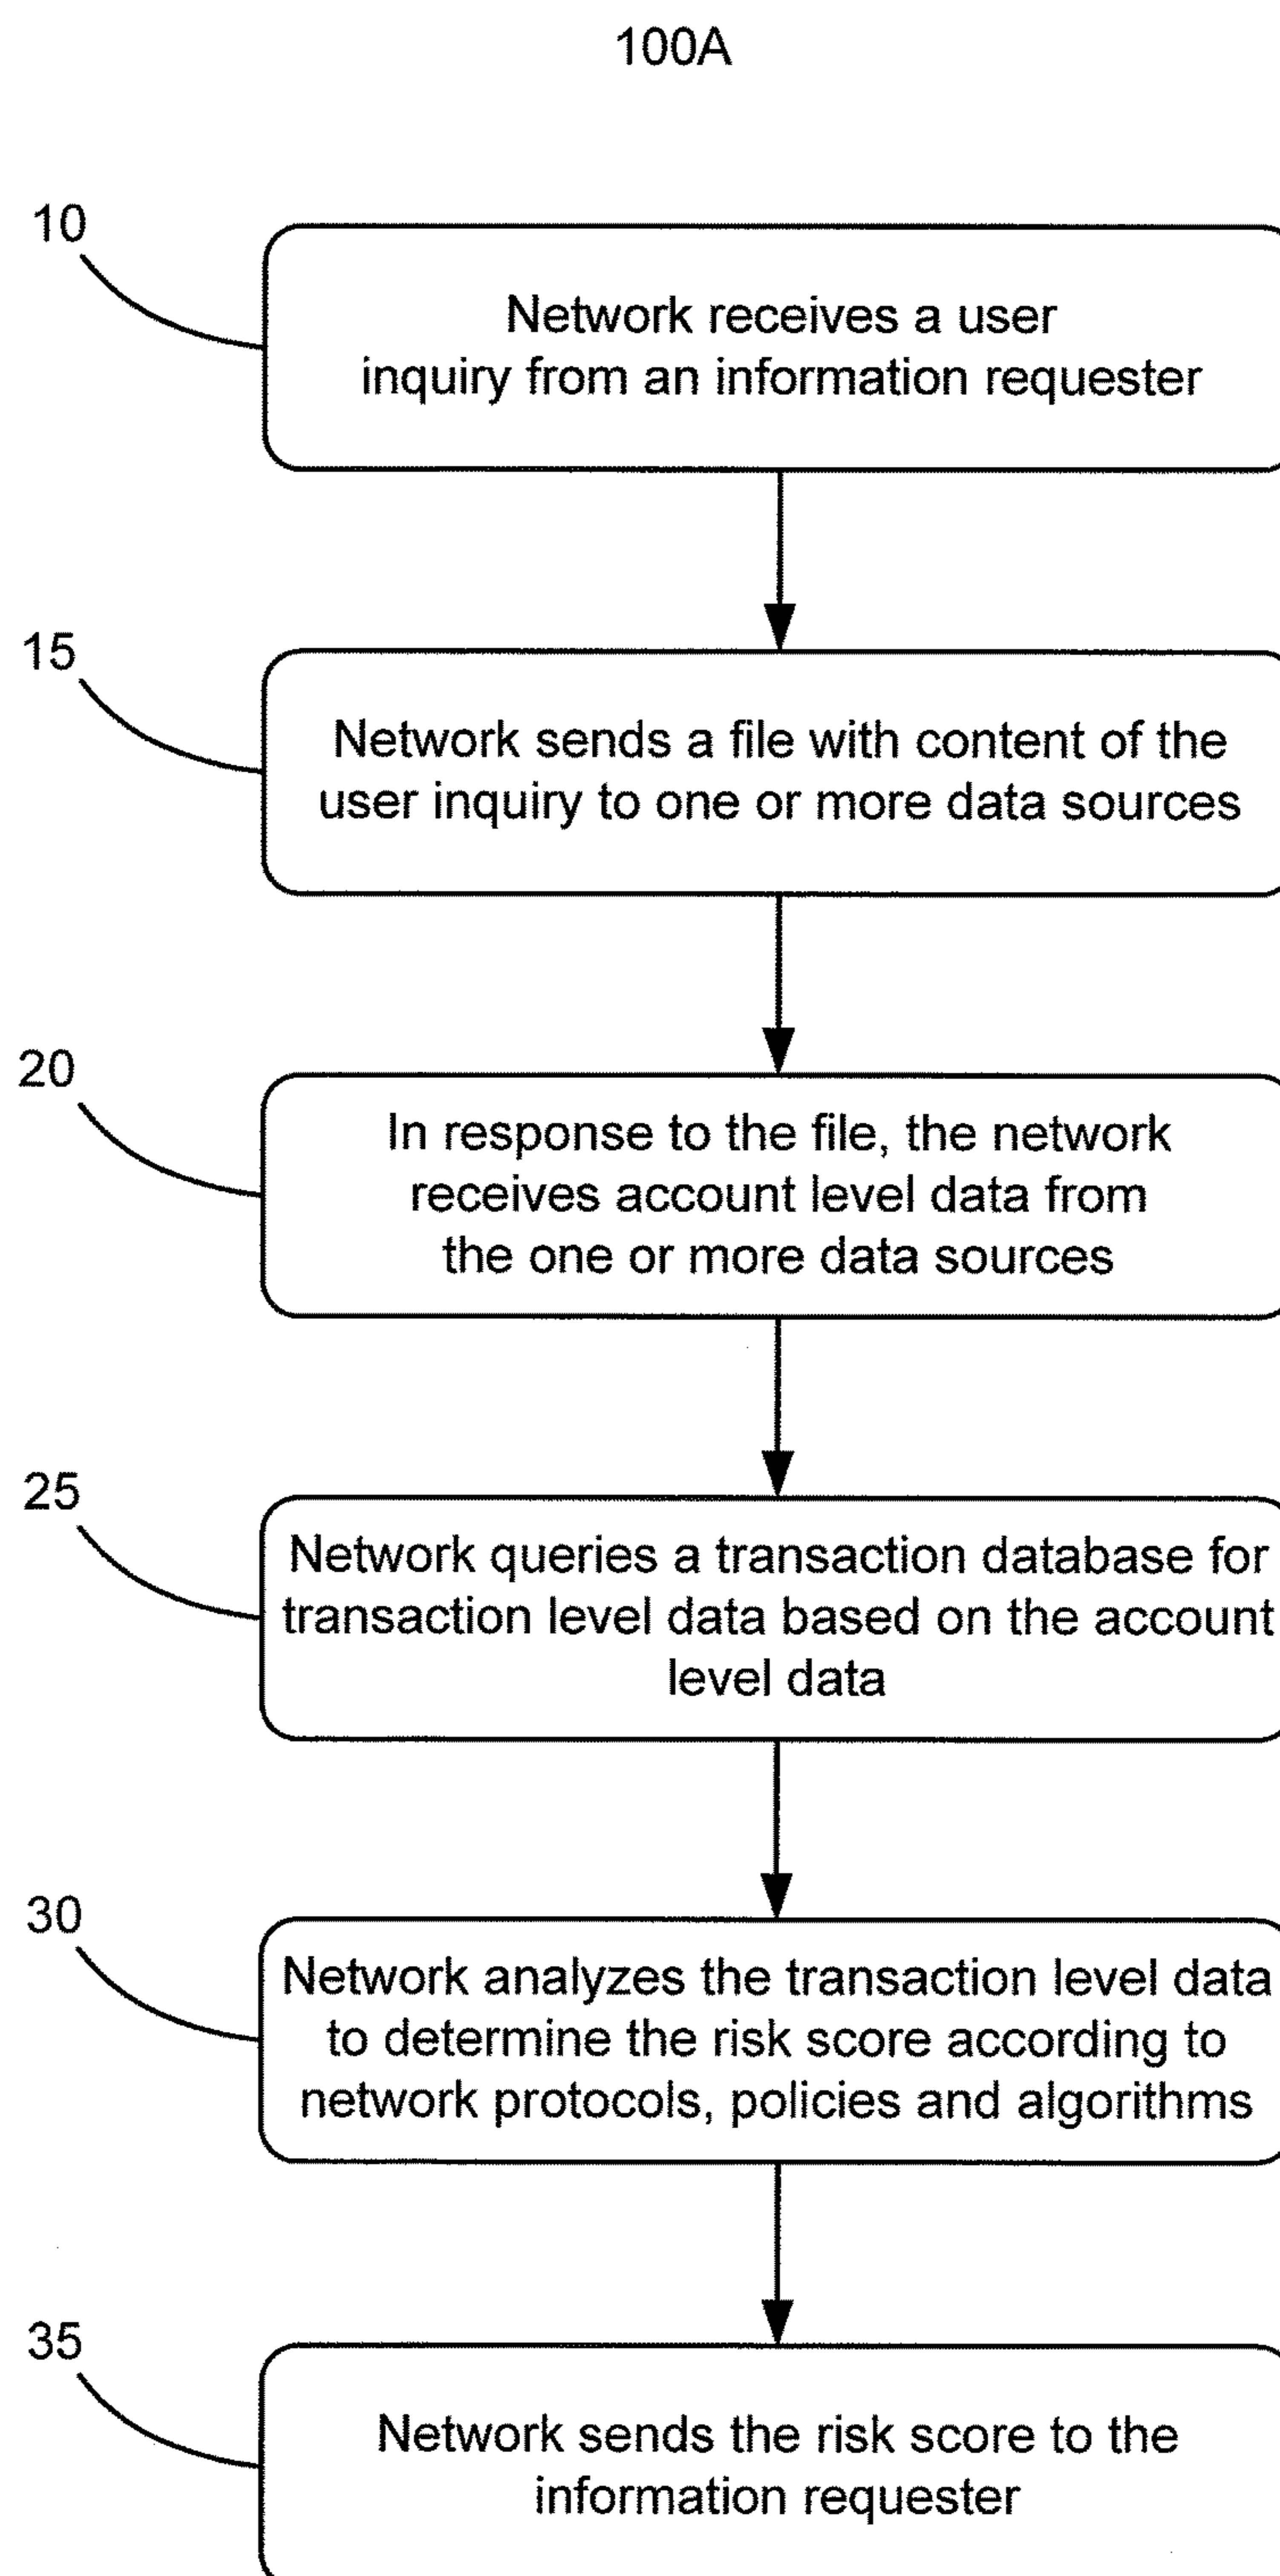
100A

10

Network receives a user inquiry from an information requester

15

Network sends a file with content of the user inquiry to one or more data sources

20

In response to the file, the network receives account level data from the one or more data sources

25

Network queries a transaction database for transaction level data based on the account level data

30

Network analyzes the transaction level data to determine the risk score according to network protocols, policies and algorithms

35

Network sends the risk score to the information requester